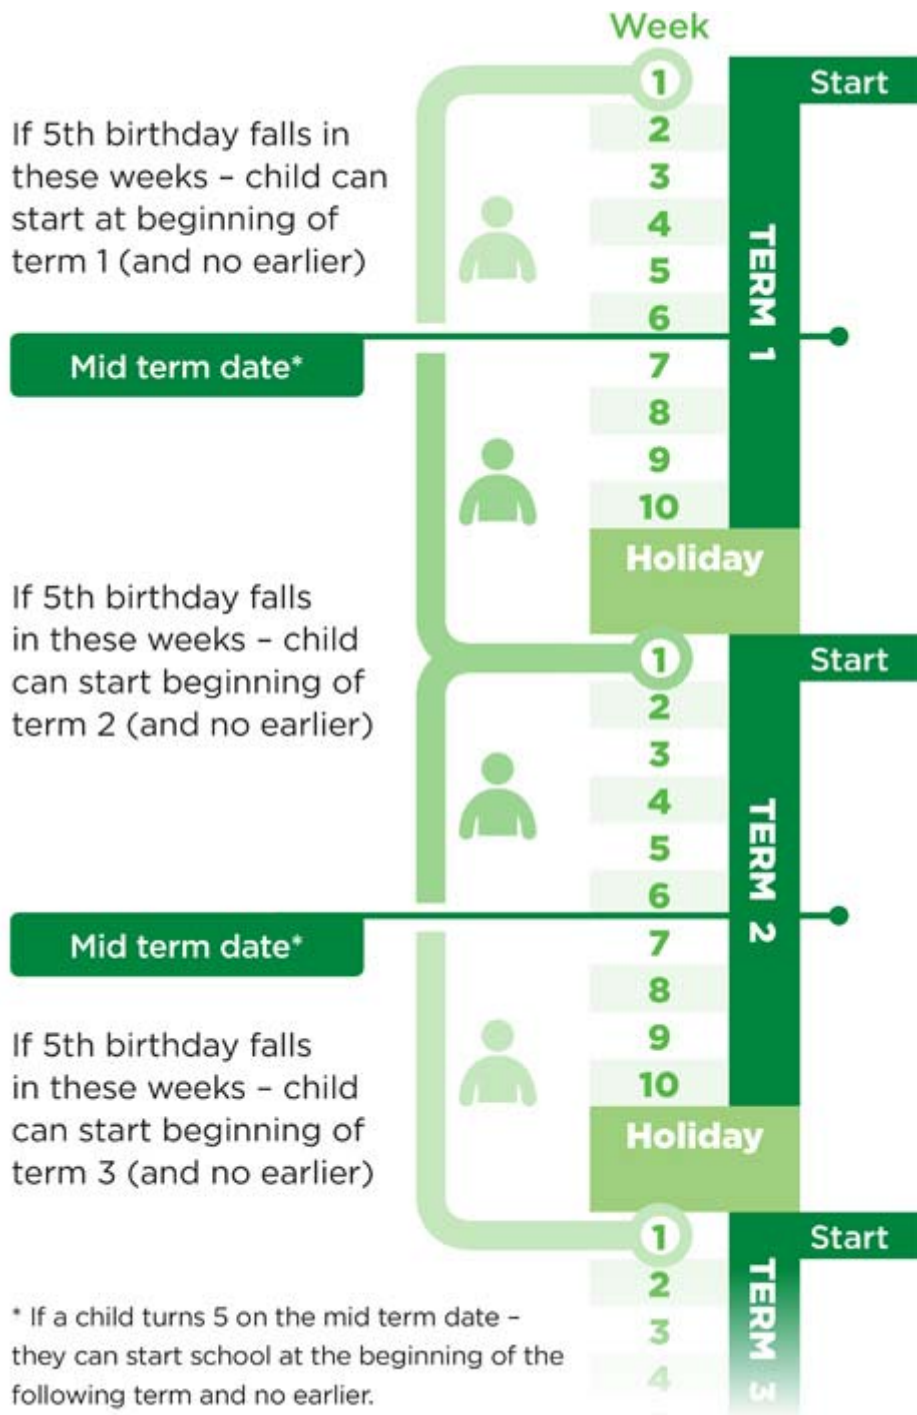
Week

If 5th birthday falls in these weeks – child can start at beginning of term 1 (and no earlier)

1
Start
2
3
4
5
6
TERM 1

Mid term date*

7
8
9
10
Holiday

If 5th birthday falls in these weeks – child can start beginning of term 2 (and no earlier)

1
Start
2
3
4
5
6
TERM 2

Mid term date*

7
8
9
10
Holiday

If 5th birthday falls in these weeks – child can start beginning of term 3 (and no earlier)

1
Start
2
3
4
TERM 3

* If a child turns 5 on the mid term date – they can start school at the beginning of the following term and no earlier.